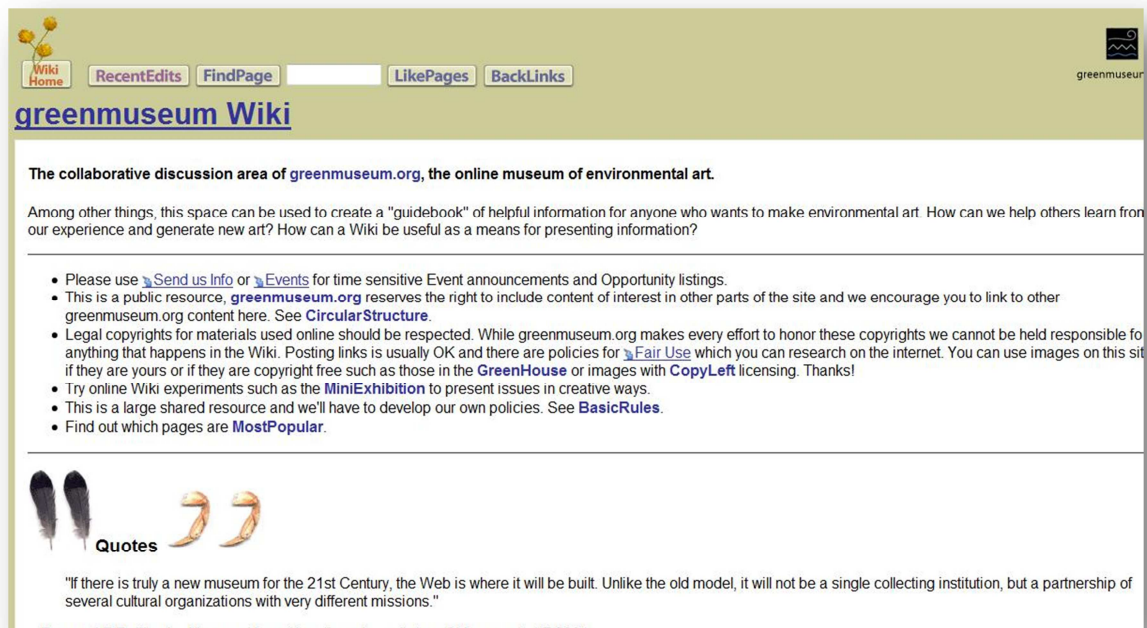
Wiki Home RecentEdits FindPage LikePages BackLinks

greenmuseum

greenmuseum Wiki

The collaborative discussion area of greenmuseum.org, the online museum of environmental art.

Among other things, this space can be used to create a "guidebook" of helpful information for anyone who wants to make environmental art. How can we help others learn fro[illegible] our experience and generate new art? How can a Wiki be useful as a means for presenting information?

- Please use Send us Info or Events for time sensitive Event announcements and Opportunity listings.
- This is a public resource, greenmuseum.org reserves the right to include content of interest in other parts of the site and we encourage you to link to other greenmuseum.org content here. See CircularStructure.
- Legal copyrights for materials used online should be respected. While greenmuseum.org makes every effort to honor these copyrights we cannot be held responsible fo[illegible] anything that happens in the Wiki. Posting links is usually OK and there are policies for Fair Use which you can research on the internet. You can use images on this sit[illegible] if they are yours or if they are copyright free such as those in the GreenHouse or images with CopyLeft licensing. Thanks!
- Try online Wiki experiments such as the MiniExhibition to present issues in creative ways.
- This is a large shared resource and we'll have to develop our own policies. See BasicRules.
- Find out which pages are MostPopular.

Quotes

"If there is truly a new museum for the 21st Century, the Web is where it will be built. Unlike the old model, it will not be a single collecting institution, but a partnership of several cultural organizations with very different missions."